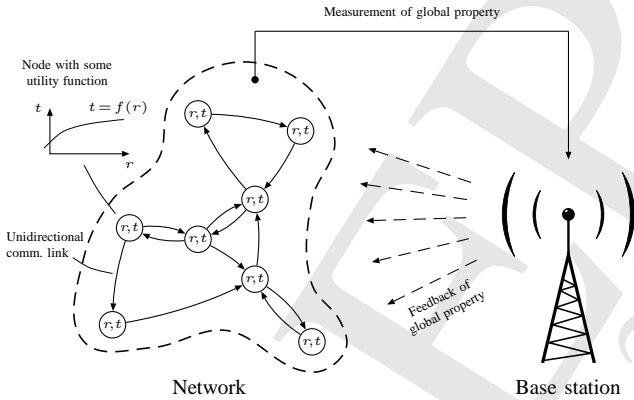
Measurement of global property

Node with some utility function

$t$

$t = f(r)$

$r$

Unidirectional comm. link

$r, t$

$r, t$

$r, t$

$r, t$

$r, t$

$r, t$

$r, t$

$r, t$

$r, t$

Feedback of global property

Network

Base station